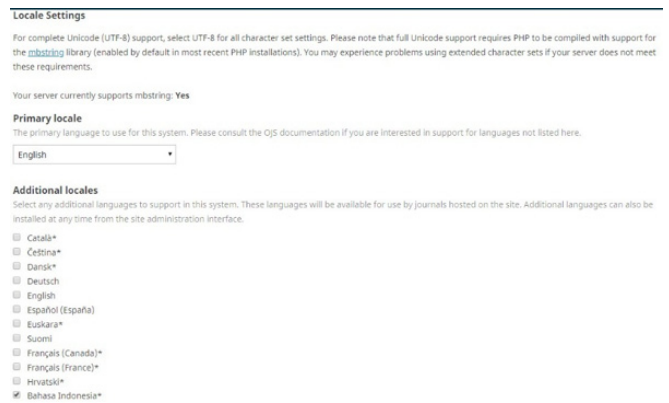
Locale Settings

For complete Unicode (UTF-8) support, select UTF-8 for all character set settings. Please note that full Unicode support requires PHP to be compiled with support for the mbstring library (enabled by default in most recent PHP installations). You may experience problems using extended character sets if your server does not meet these requirements.

Your server currently supports mbstring: Yes

Primary locale

The primary language to use for this system. Please consult the OJS documentation if you are interested in support for languages not listed here.

English

Additional locales

Select any additional languages to support in this system. These languages will be available for use by journals hosted on the site. Additional languages can also be installed at any time from the site administration interface.

Català*
Čeština*
Dansk*
Deutsch
English
Español (España)
Euskara*
Suomi
Français (Canada)*
Français (France)*
Hrvatski*
Bahasa Indonesia*